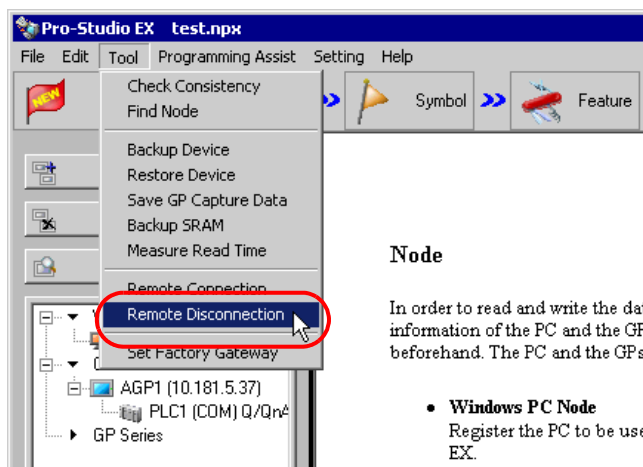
Pro-Studio EX test.npx

File Edit Tool Programming Assist Setting Help

NEW

Symbol

Feature

Check Consistency
Find Node

Backup Device
Restore Device
Save GP Capture Data
Backup SRAM
Measure Read Time

Remote Connection
Remote Disconnection
Set Factory Gateway

AGP1 (10.181.5.37)
PLC1 (COM) Q/QnA
GP Series

Node

In order to read and write the dat information of the PC and the GP beforehand. The PC and the GPs

• Windows PC Node
Register the PC to be use EX.